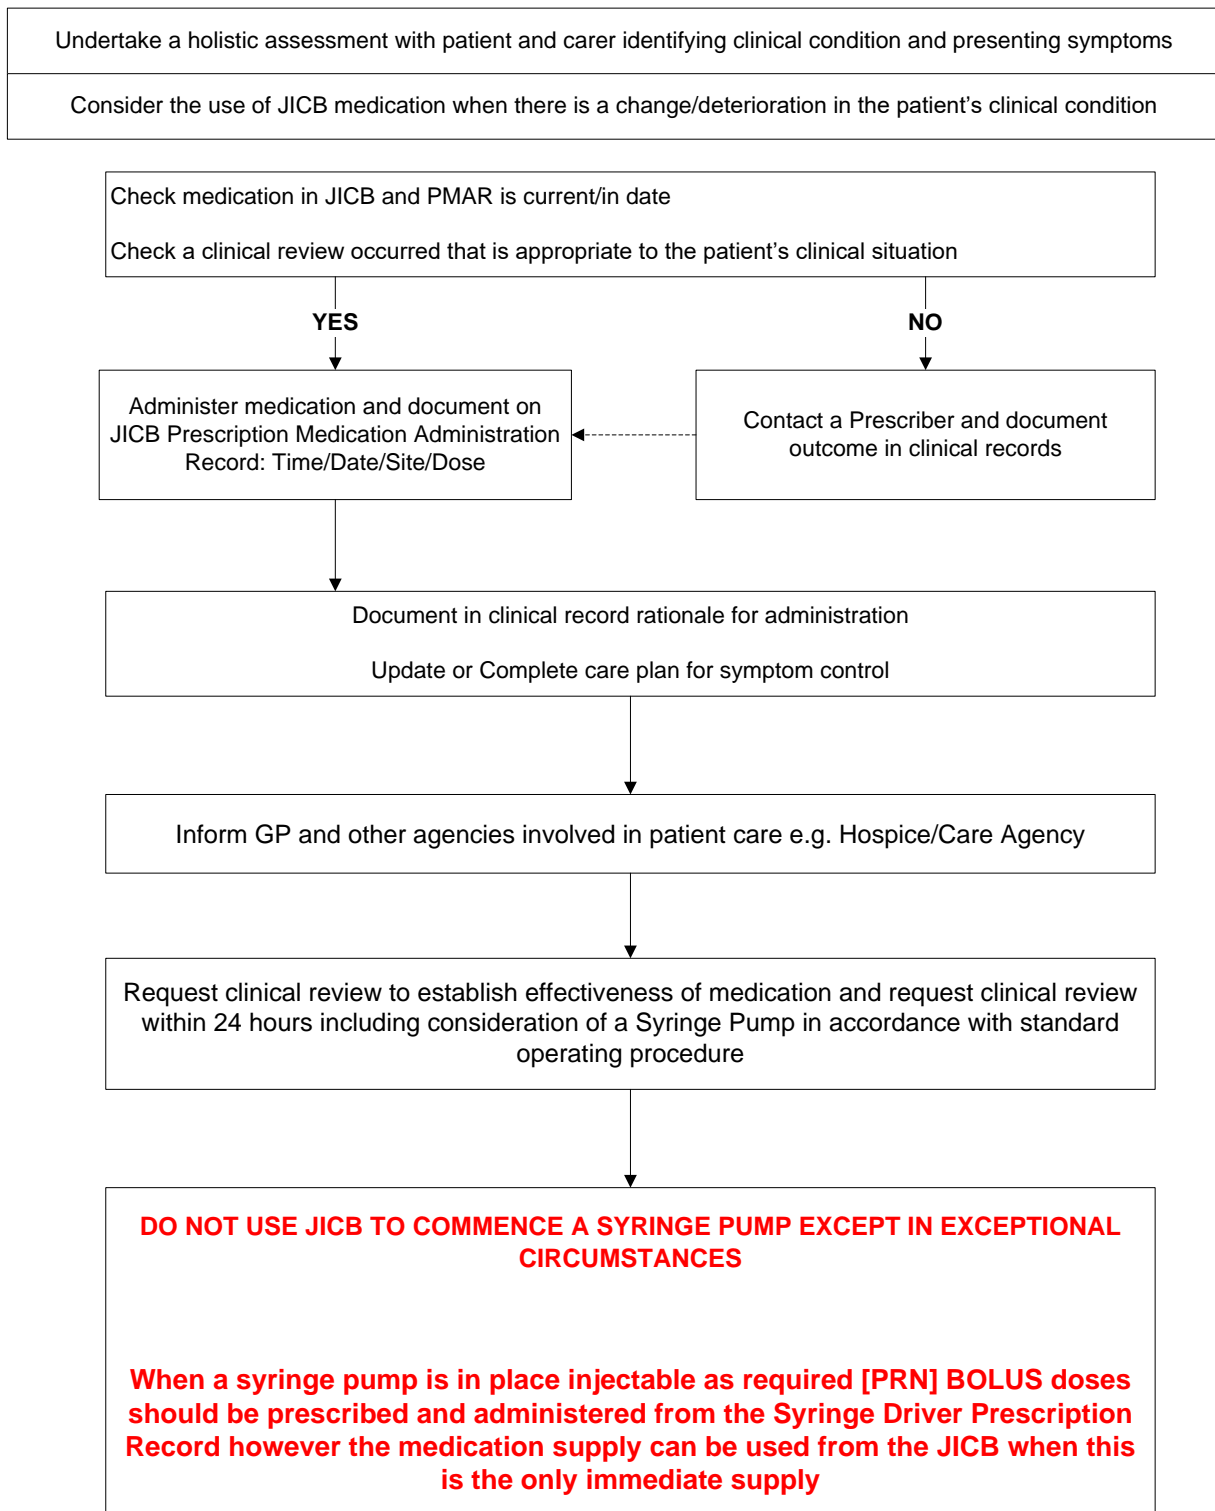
Undertake a holistic assessment with patient and carer identifying clinical condition and presenting symptoms

Consider the use of JICB medication when there is a change/deterioration in the patient’s clinical condition

Check medication in JICB and PMAR is current/in date

Check a clinical review occurred that is appropriate to the patient’s clinical situation

YES

NO

Administer medication and document on JICB Prescription Medication Administration Record: Time/Date/Site/Dose

Contact a Prescriber and document outcome in clinical records

Document in clinical record rationale for administration

Update or Complete care plan for symptom control

Inform GP and other agencies involved in patient care e.g. Hospice/Care Agency

Request clinical review to establish effectiveness of medication and request clinical review within 24 hours including consideration of a Syringe Pump in accordance with standard operating procedure

DO NOT USE JICB TO COMMENCE A SYRINGE PUMP EXCEPT IN EXCEPTIONAL CIRCUMSTANCES

When a syringe pump is in place injectable as required [PRN] BOLUS doses should be prescribed and administered from the Syringe Driver Prescription Record however the medication supply can be used from the JICB when this is the only immediate supply